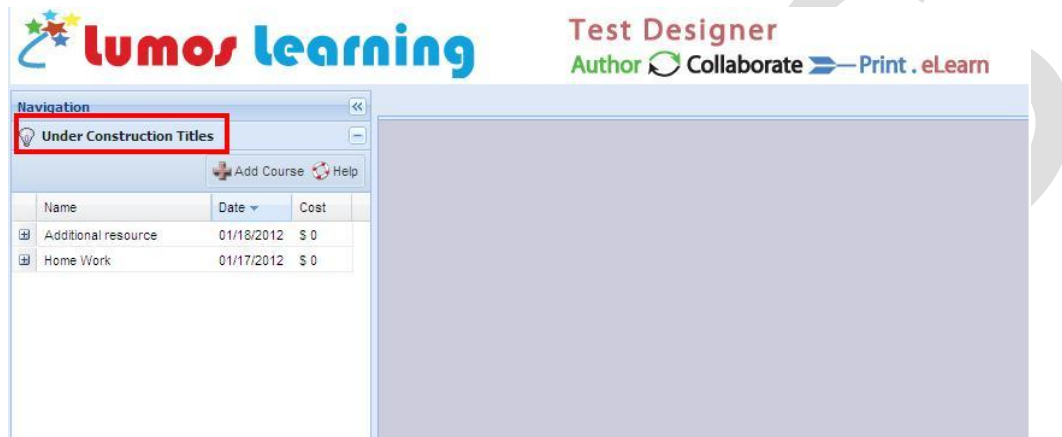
lumos learning

Test Designer
Author Collaborate Print . eLearn

Navigation

Under Construction Titles

Add Course Help

| | Name | Date | Cost |
|---|---|---|---|
| ⊞ | Additional resource | 01/18/2012 | $ 0 |
| ⊞ | Home Work | 01/17/2012 | $ 0 |